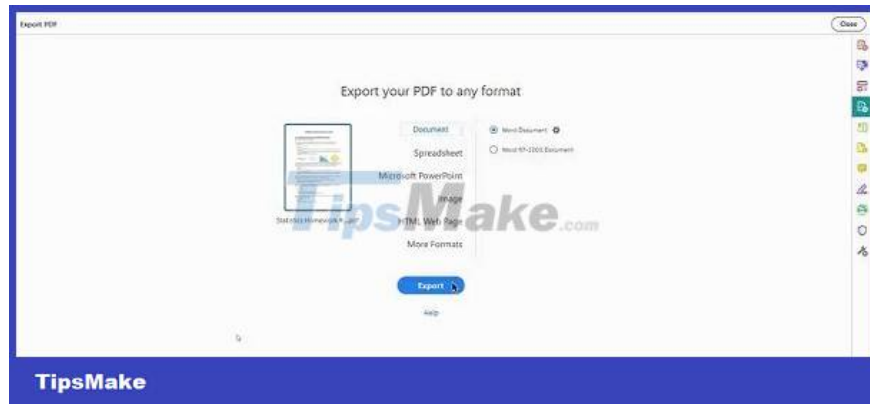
Export PDF

Close

Export your PDF to any format

Document

Spreadsheet

Microsoft PowerPoint

Image

HTML Web Page

More Formats

Word Document

Word 97-2003 Document

Statistics Homework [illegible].pdf

TipsMake.com

Export

Help

TipsMake